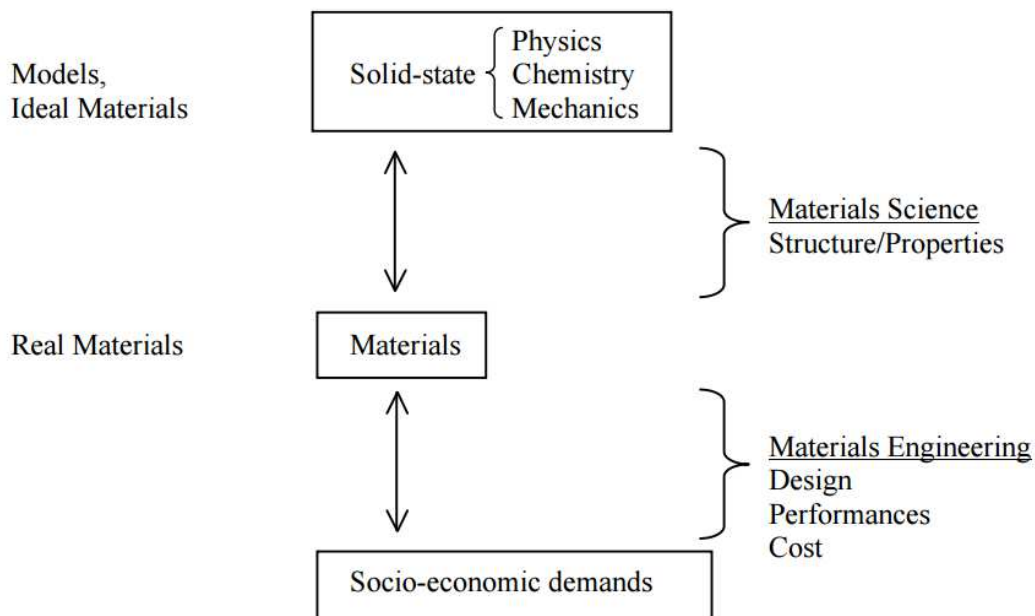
Models,
Ideal Materials

Solid-state Physics
Chemistry
Mechanics

Materials Science
Structure/Properties

Real Materials

Materials

Materials Engineering
Design
Performances
Cost

Socio-economic demands